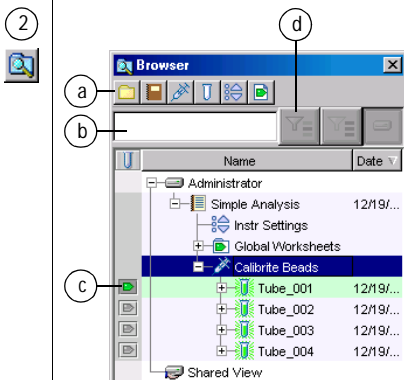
2

Browser

a

b

c

d

Name

Date

Administrator

Simple Analysis

12/19/...

Instr Settings

Global Worksheets

12/19/...

Calibrite Beads

Tube_001

12/19/...

Tube_002

12/19/...

Tube_003

12/19/...

Tube_004

12/19/...

Shared View